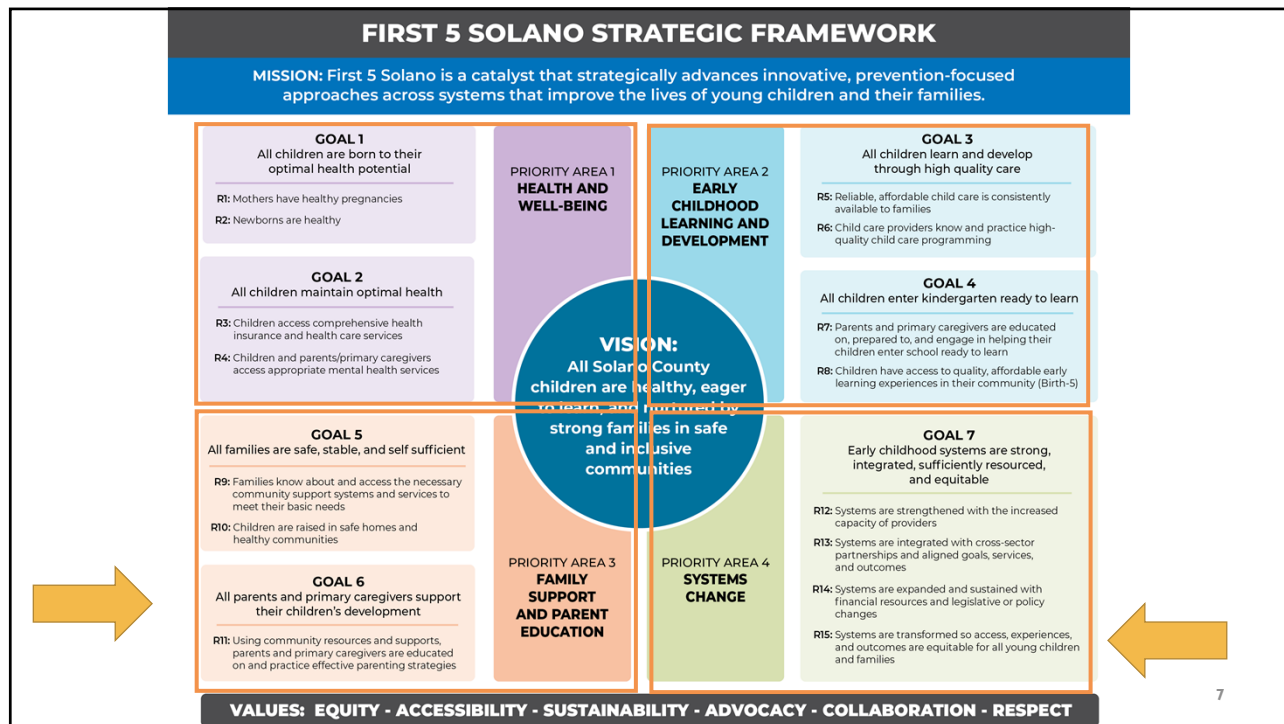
FIRST 5 SOLANO STRATEGIC FRAMEWORK

MISSION: First 5 Solano is a catalyst that strategically advances innovative, prevention-focused approaches across systems that improve the lives of young children and their families.

GOAL 1
All children are born to their optimal health potential

R1: Mothers have healthy pregnancies
R2: Newborns are healthy

GOAL 2
All children maintain optimal health

R3: Children access comprehensive health insurance and health care services
R4: Children and parents/primary caregivers access appropriate mental health services

PRIORITY AREA 1
HEALTH AND WELL-BEING

PRIORITY AREA 2
EARLY CHILDHOOD LEARNING AND DEVELOPMENT

GOAL 3
All children learn and develop through high quality care

R5: Reliable, affordable child care is consistently available to families
R6: Child care providers know and practice high-quality child care programming

GOAL 4
All children enter kindergarten ready to learn

R7: Parents and primary caregivers are educated on, prepared to, and engage in helping their children enter school ready to learn
R8: Children have access to quality, affordable early learning experiences in their community (Birth-5)

VISION:
All Solano County children are healthy, eager to learn, and nurtured by strong families in safe and inclusive communities

GOAL 5
All families are safe, stable, and self sufficient

R9: Families know about and access the necessary community support systems and services to meet their basic needs
R10: Children are raised in safe homes and healthy communities

GOAL 6
All parents and primary caregivers support their children's development

R11: Using community resources and supports, parents and primary caregivers are educated on and practice effective parenting strategies

PRIORITY AREA 3
FAMILY SUPPORT AND PARENT EDUCATION

PRIORITY AREA 4
SYSTEMS CHANGE

GOAL 7
Early childhood systems are strong, integrated, sufficiently resourced, and equitable

R12: Systems are strengthened with the increased capacity of providers
R13: Systems are integrated with cross-sector partnerships and aligned goals, services, and outcomes
R14: Systems are expanded and sustained with financial resources and legislative or policy changes
R15: Systems are transformed so access, experiences, and outcomes are equitable for all young children and families

7

VALUES: EQUITY - ACCESSIBILITY - SUSTAINABILITY - ADVOCACY - COLLABORATION - RESPECT